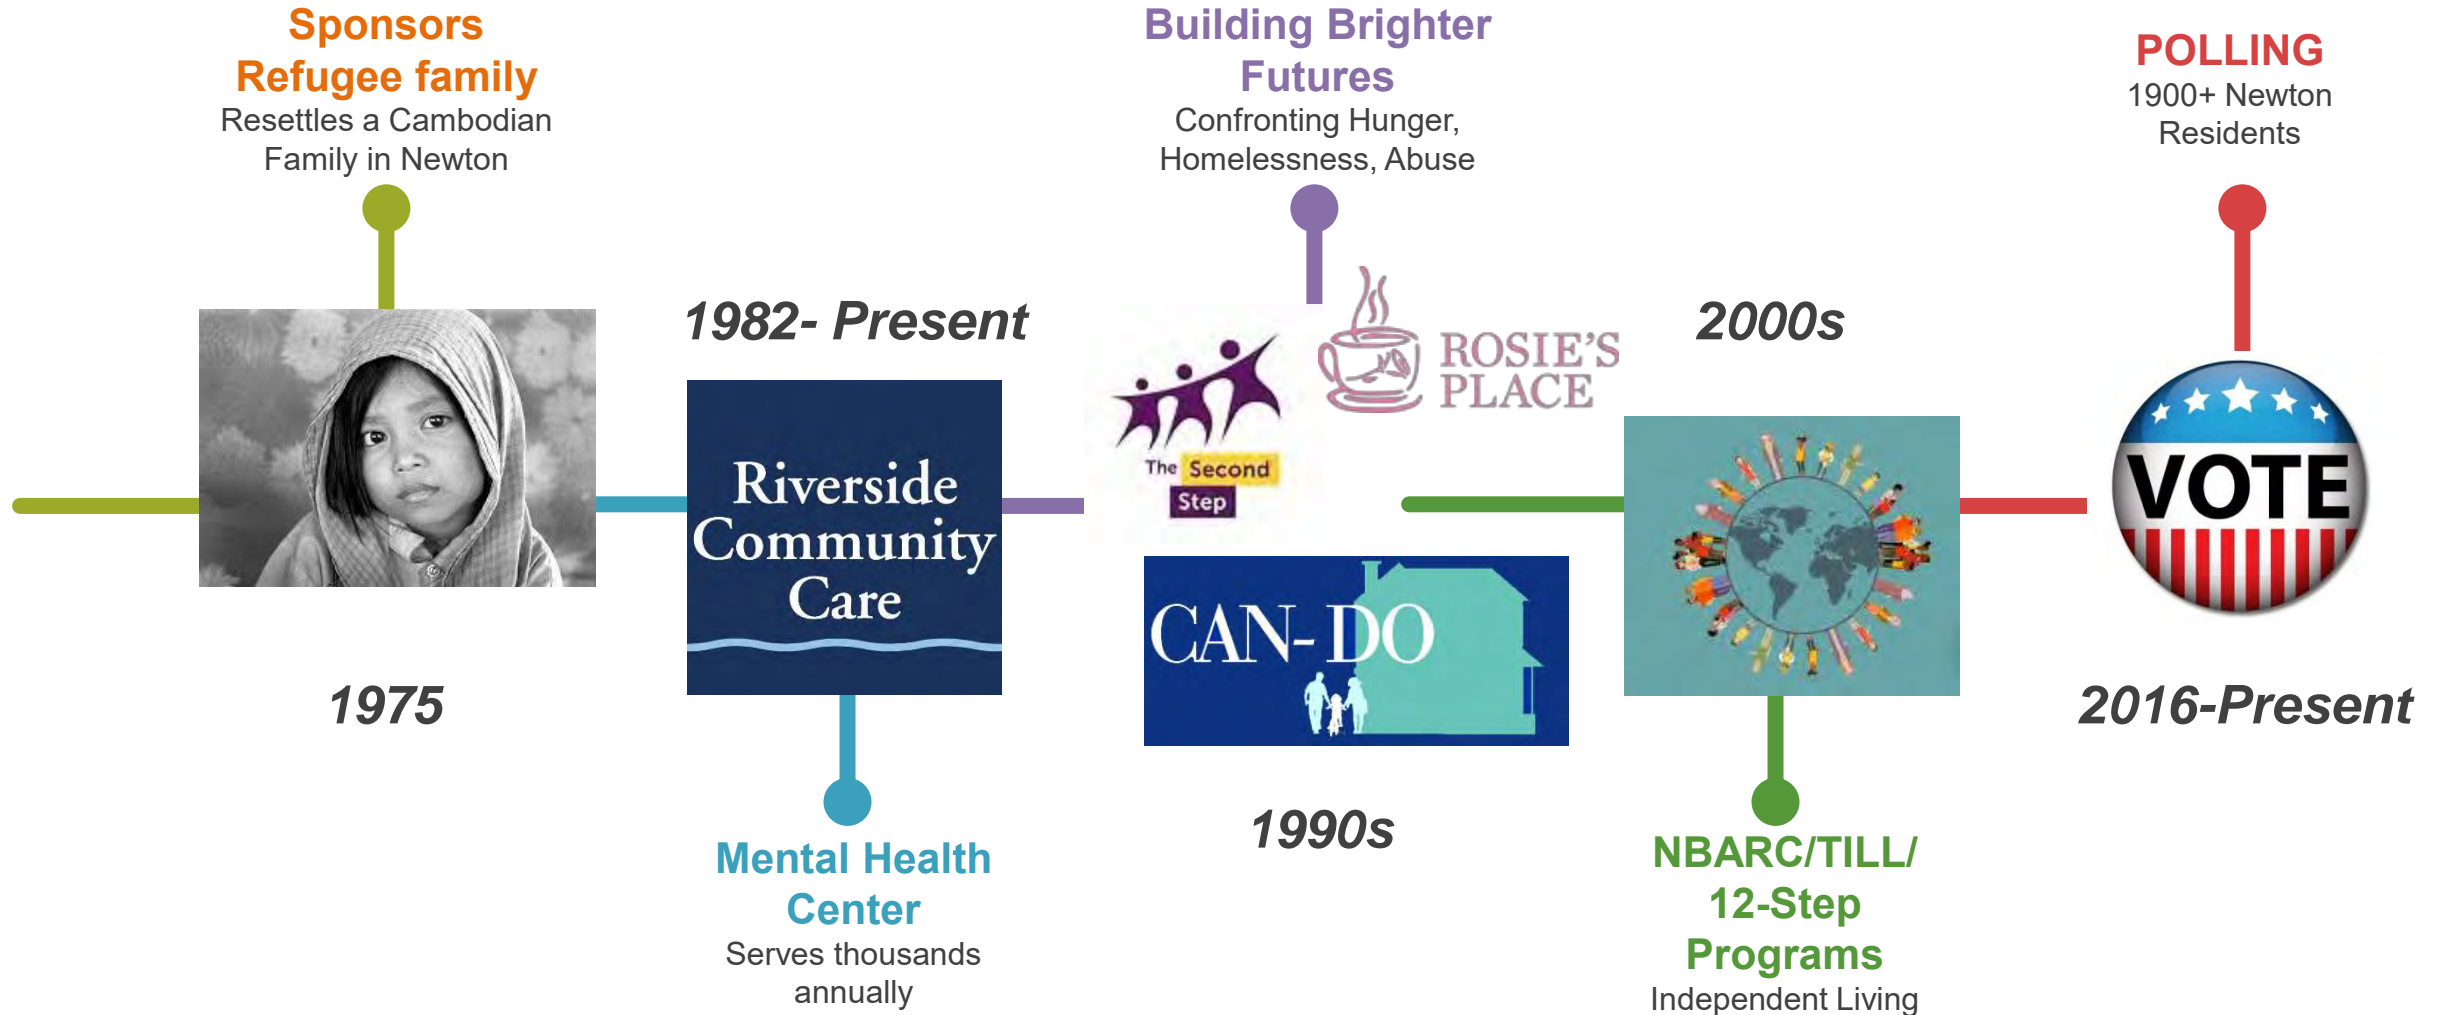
Sponsors Refugee family
Resettles a Cambodian Family in Newton

1975

1982- Present

Riverside Community Care

Mental Health Center
Serves thousands annually

Building Brighter Futures
Confronting Hunger, Homelessness, Abuse

The Second Step

ROSIE'S PLACE

CAN-DO

1990s

2000s

NBARC/TILL/ 12-Step Programs
Independent Living

POLLING
1900+ Newton Residents

VOTE

2016-Present